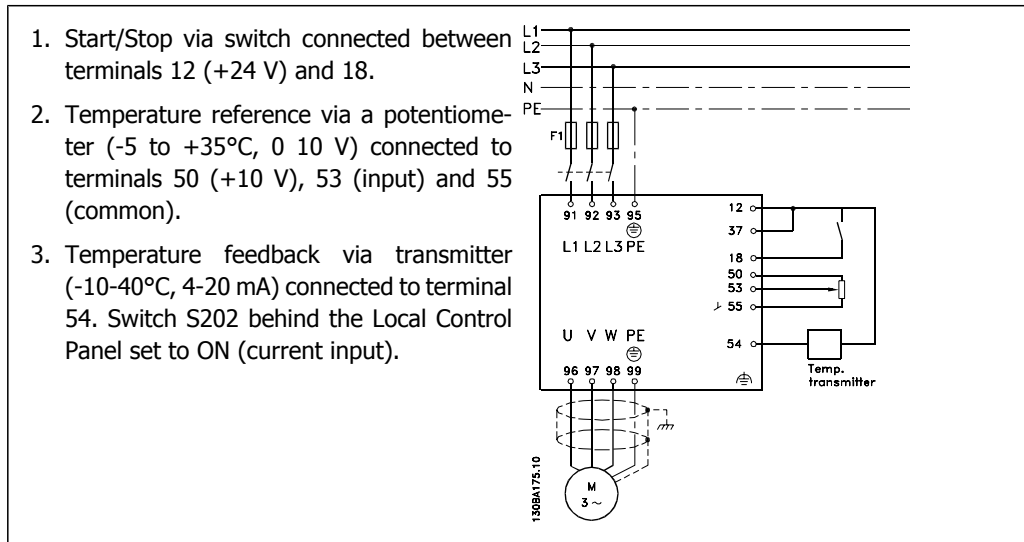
1. Start/Stop via switch connected between terminals 12 (+24 V) and 18.

2. Temperature reference via a potentiometer (-5 to +35°C, 0 10 V) connected to terminals 50 (+10 V), 53 (input) and 55 (common).

3. Temperature feedback via transmitter (-10-40°C, 4-20 mA) connected to terminal 54. Switch S202 behind the Local Control Panel set to ON (current input).

L1
L2
L3
N
PE
F1
91 92 93 95
L1 L2 L3 PE
U V W PE
96 97 98 99
12
37
18
50
53
55
54
Temp. transmitter
M
3 ~
130BA175.10